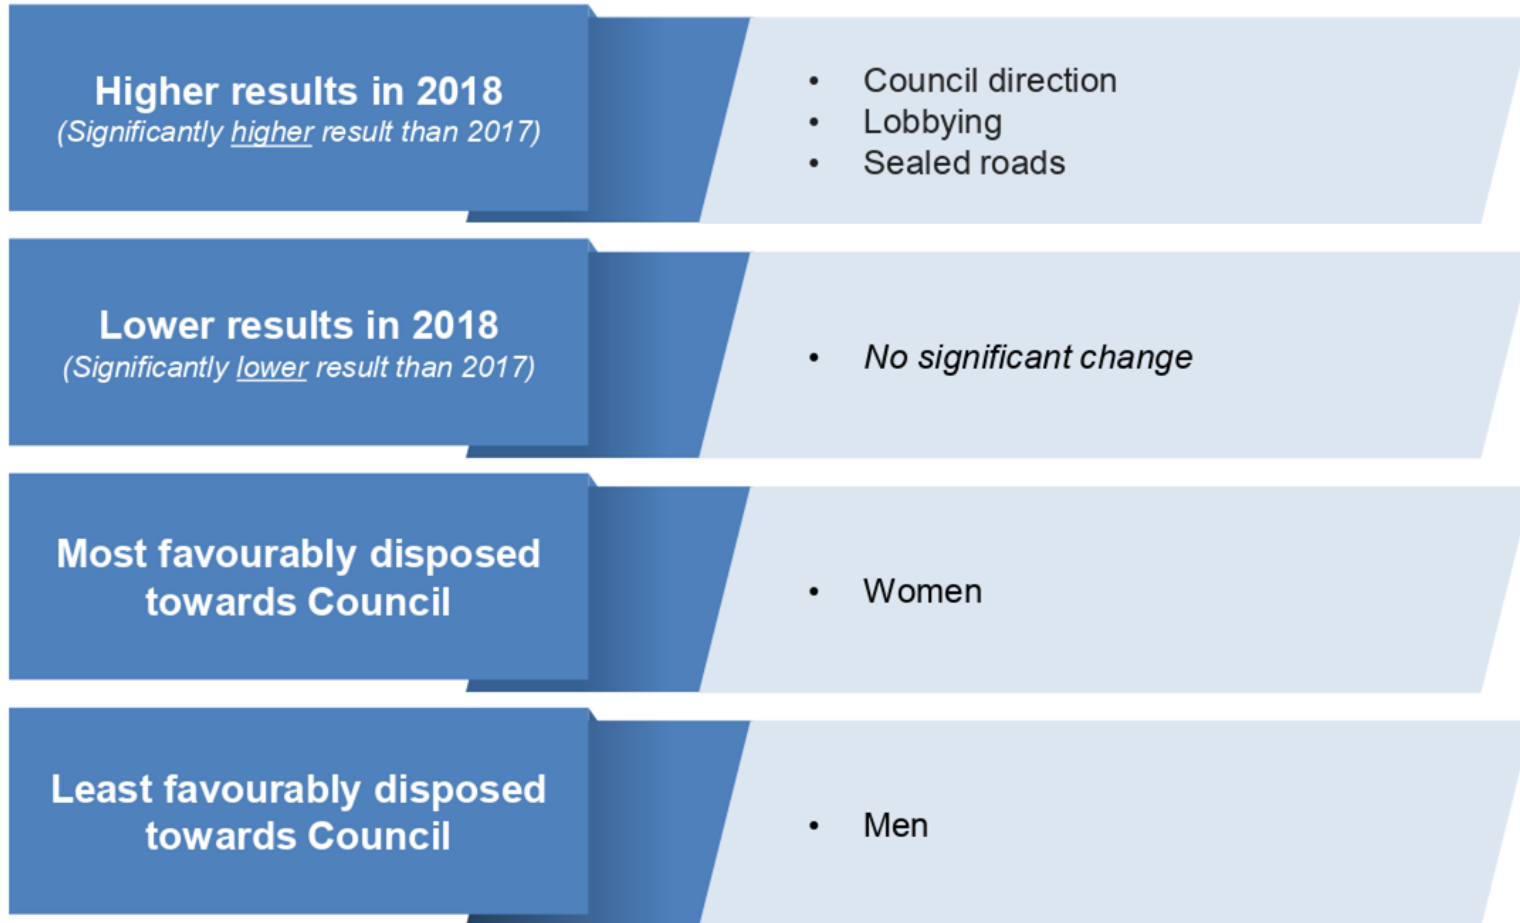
Higher results in 2018
(Significantly higher result than 2017)

- Council direction
- Lobbying
- Sealed roads

Lower results in 2018
(Significantly lower result than 2017)

- No significant change

Most favourably disposed towards Council

- Women

Least favourably disposed towards Council

- Men